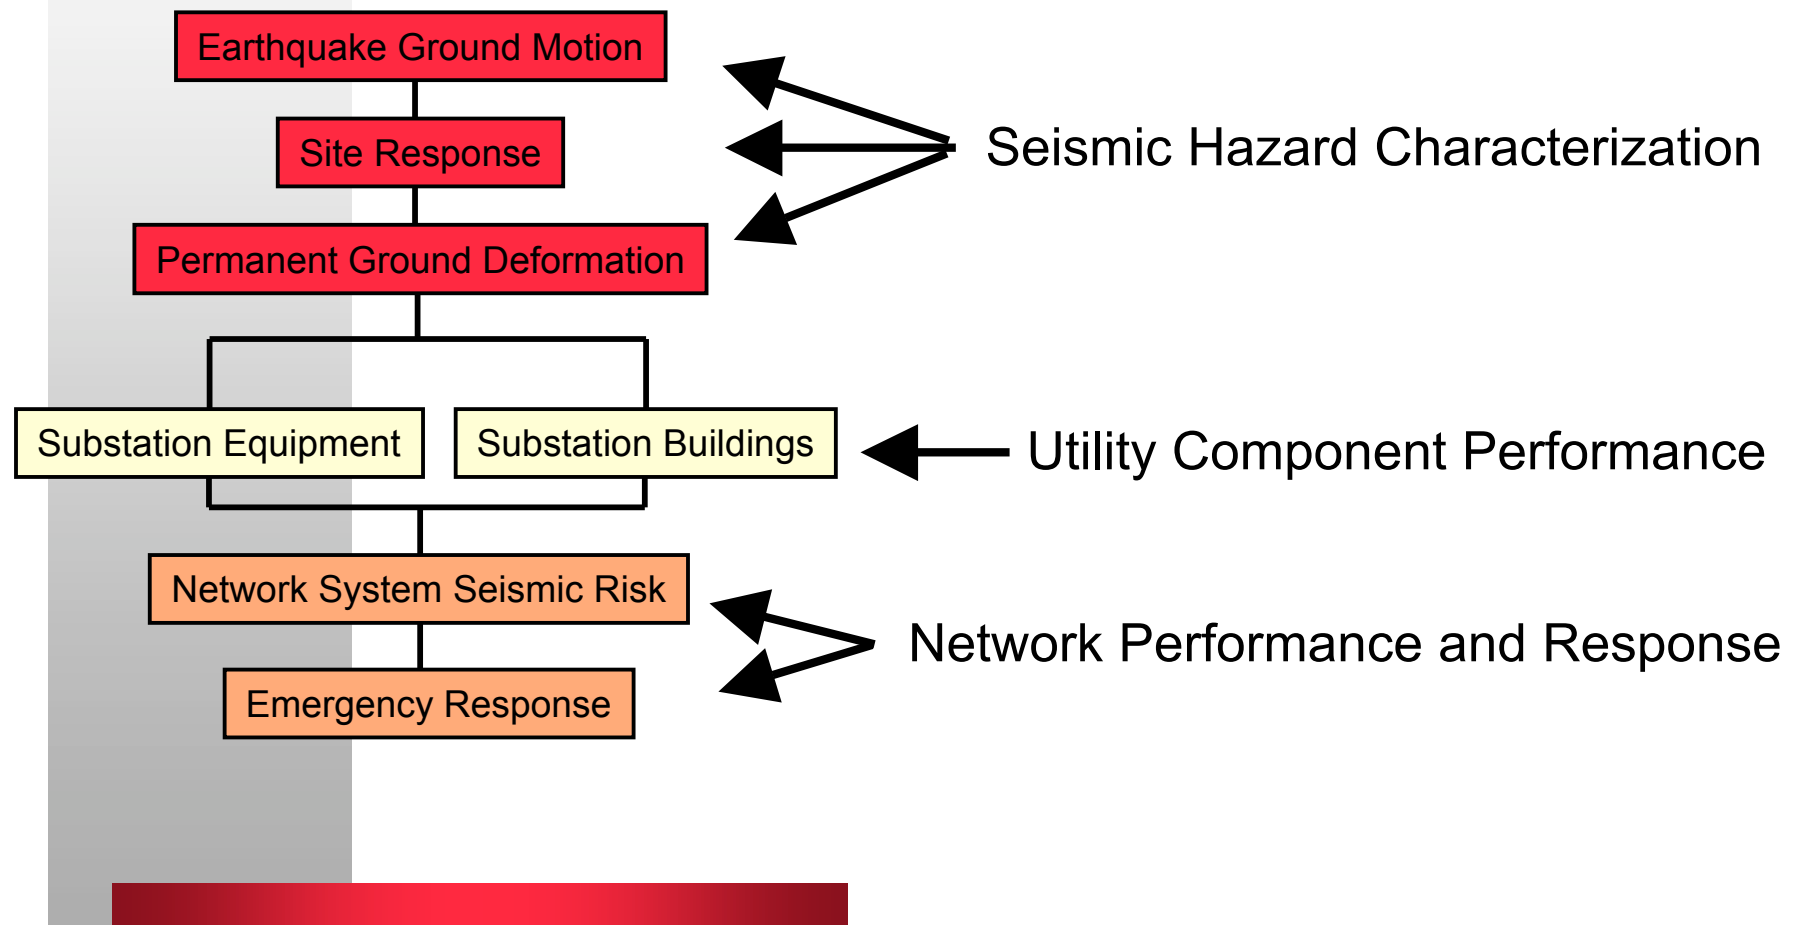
Earthquake Ground Motion

Site Response

Permanent Ground Deformation

Seismic Hazard Characterization

Substation Equipment

Substation Buildings

Utility Component Performance

Network System Seismic Risk

Emergency Response

Network Performance and Response